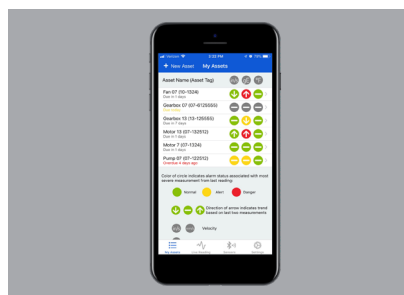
Verizon 1:32 PM 79%

+ New Asset My Assets

Asset Name (Asset Tag)

Fan 07 (10-1324)
Due in 1 days

Gearbox 07 (07-6125555)
Due today

Gearbox 15 (13-125555)
Due in 1 days

Motor 15 (07-152512)
Due in 1 days

Motor 7 (07-1324)
Due in 1 days

Pump 07 (07-122512)
Overdue 4 days ago

Color of circle indicates alarm status associated with most severe measurement from last reading.

Normal Alert Danger

Direction of arrow indicates trend based on last two measurements.

Velocity

My Assets Live Reading Sensors Settings